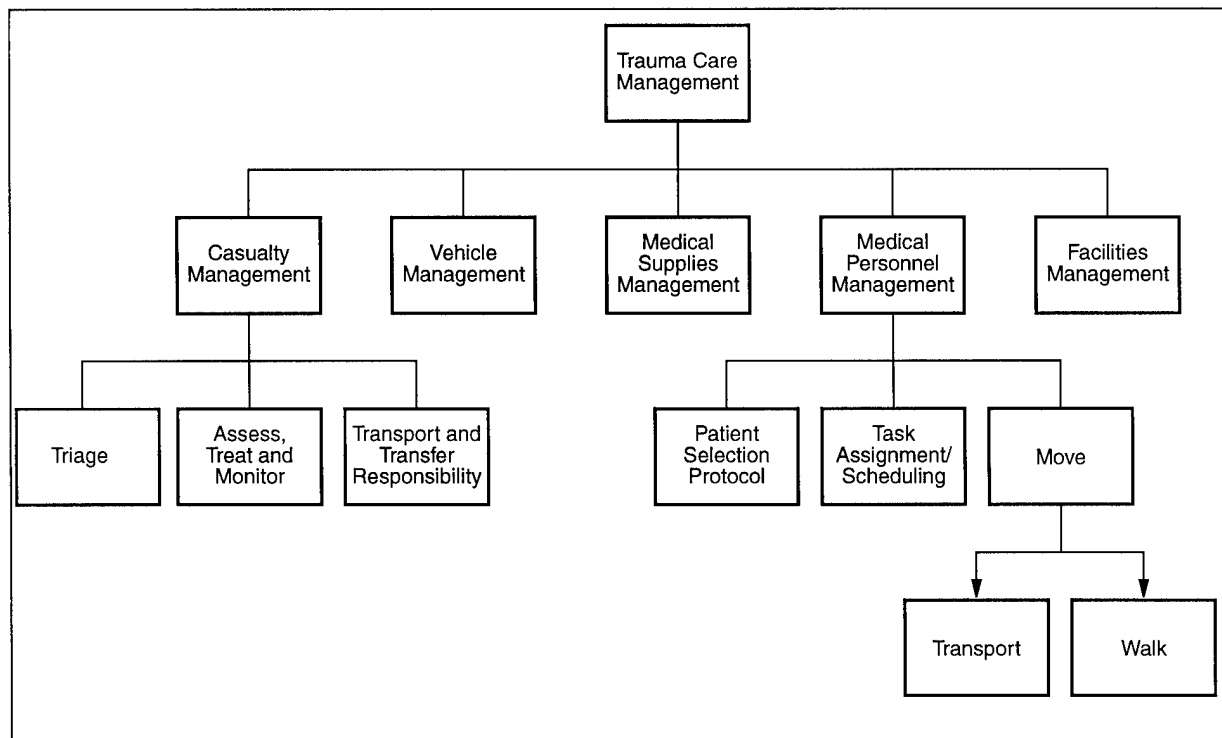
Trauma Care Management

Casualty Management

Vehicle Management

Medical Supplies Management

Medical Personnel Management

Facilities Management

Triage

Assess, Treat and Monitor

Transport and Transfer Responsibility

Patient Selection Protocol

Task Assignment/ Scheduling

Move

Transport

Walk